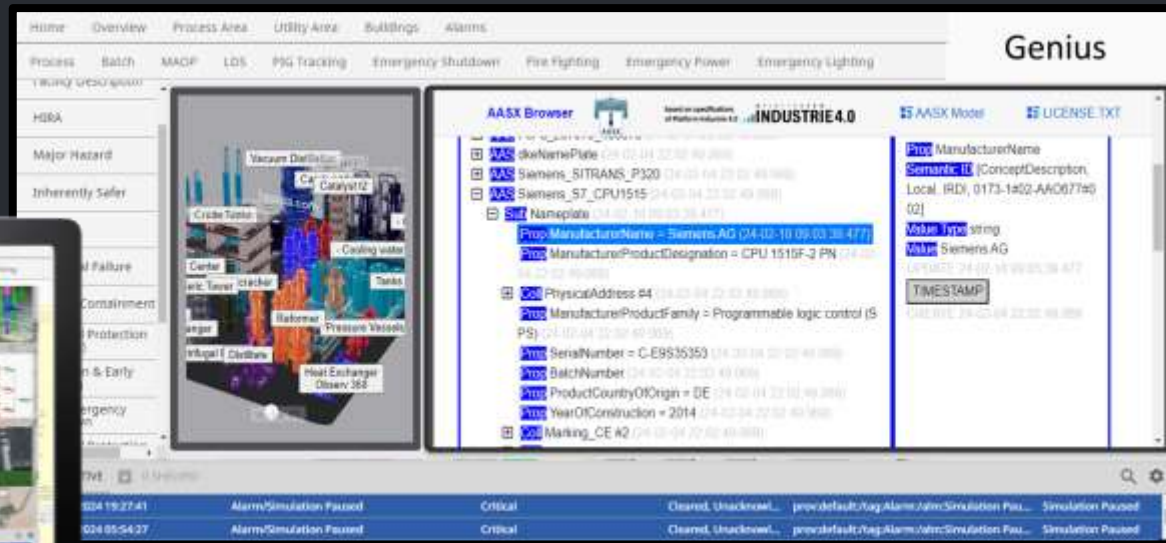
Home Overview Process Area Utility Area Buildings Alarms

Process Batch MAOP LDS PIG Tracking Emergency Shutdown Fire Fighting Emergency Power Emergency Lighting

Genius

Facility Description

HIRA

Major Hazard

Inherently Safer

Failure

Containment

Protection

& Early

ergency

Vacuum Distillation

Catalyst

Crude Tanks

Cooling water

Center

Tanks

Tower

Reformer

Pressure Vessels

Distillers

Heat Exchanger Observ 368

AASX Browser

INDUSTRIE4.0

AASX Model

LICENSE.TXT

AAS

AAS dkeNamePlate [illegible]

AAS Siemens_SITRANS_P320 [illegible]

AAS Siemens_S7_CPU1515 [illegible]

Sub Nameplate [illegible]

Prop ManufacturerName = Siemens AG (24-02-18 09:03:38 477)

Prop ManufacturerProductDesignation = CPU 1515F-2 PN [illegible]

Coll PhysicalAddress #4 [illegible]

Prop ManufacturerProductFamily = Programmable logic control (SPS) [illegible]

Prop SerialNumber = C-E9S35353 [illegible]

Prop BatchNumber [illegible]

Prop ProductCountryOfOrigin = DE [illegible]

Prop YearOfConstruction = 2014 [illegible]

Coll Marking_CE #2 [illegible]

Prop ManufacturerName

Semantic ID [ConceptDescription, Local, IRDI, 0173-1#02-AAO677#002]

Value Type string

Value Siemens AG

UPDATE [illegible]

TIMESTAMP

CREATE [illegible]

024 19:27:41 Alarm/Simulation Paused Critical Cleared, Unacknowl... prov:default:/tag:Alarm:/alm:Simulation Pau... Simulation Paused

024 05:54:27 Alarm/Simulation Paused Critical Cleared, Unacknowl... prov:default:/tag:Alarm:/alm:Simulation Pau... Simulation Paused